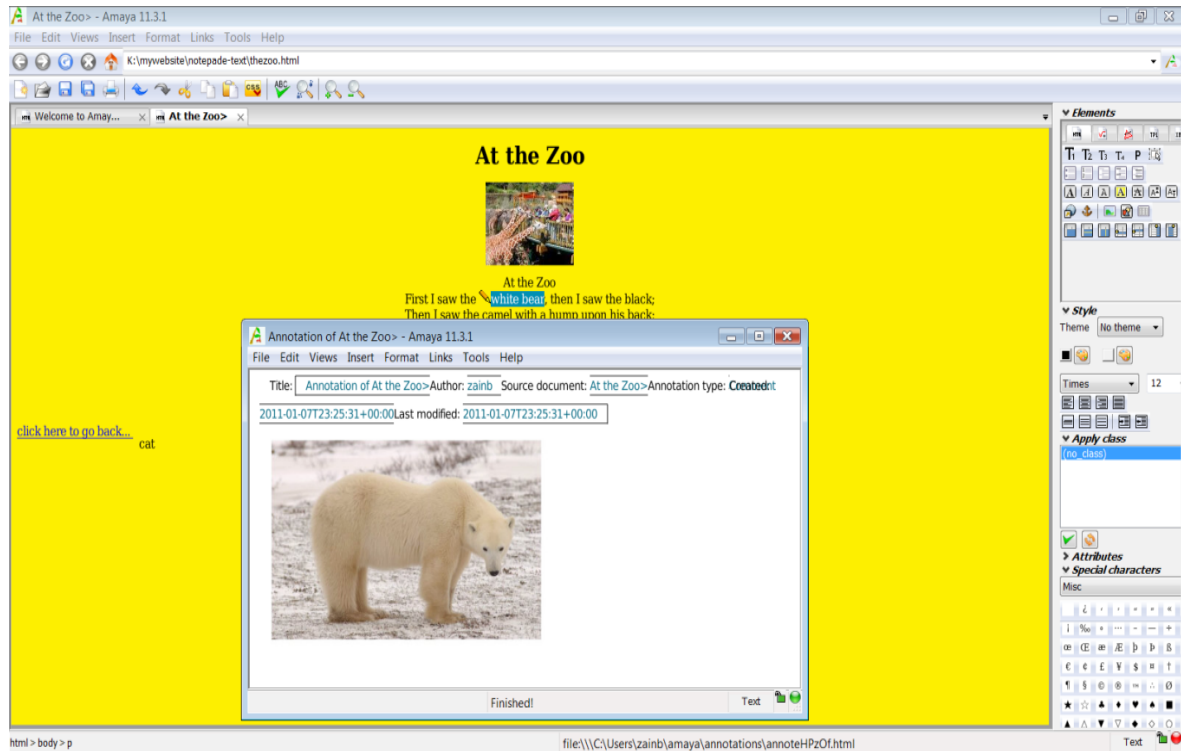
At the Zoo> - Amaya 11.3.1

File Edit Views Insert Format Links Tools Help

K:\mywebsite\notepade-text\thezoo.html

Welcome to Amay... At the Zoo>

At the Zoo

At the Zoo
First I saw the white bear, then I saw the black;
Then I saw the camel with a hump upon his back;

click here to go back... cat

Annotation of At the Zoo> - Amaya 11.3.1

File Edit Views Insert Format Links Tools Help

Title: Annotation of At the Zoo> Author: zainb Source document: At the Zoo> Annotation type: Comment Created: 2011-01-07T23:25:31+00:00 Last modified: 2011-01-07T23:25:31+00:00

Finished! Text

Elements

Style
Theme No theme

Times 12

Apply class
(no_class)

Attributes
Special characters
Misc

html > body > p

file:\\\C:\Users\zainb\amaya\annotations\annoteHPzOf.html

Text